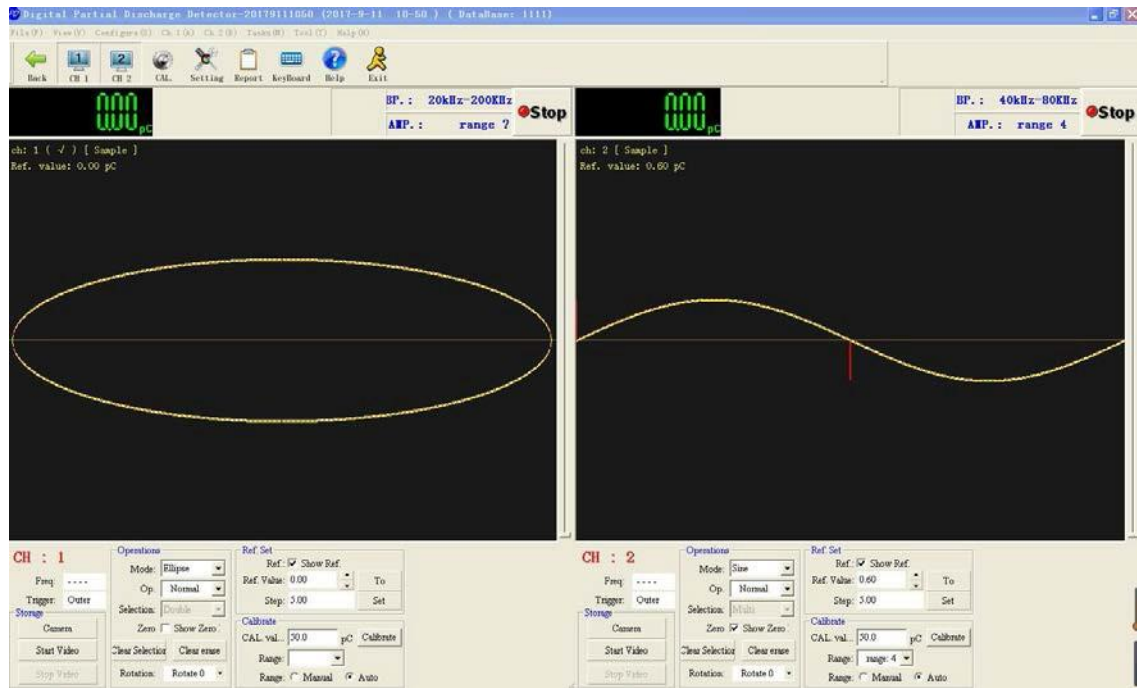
Digital Partial Discharge Detector-20179111050 (2017-9-11 10-50 ) ( DataBase: 1111)

File(F) View(V) Configure(G) Ch 1(A) Ch 2(B) Tasks(M) Tool(T) Help(H)

Back CH 1 CH 2 CAL. Setting Report KeyBoard Help Exit

000 pC

BP.: 20kHz-200KHz
AMP.: range 7
Stop

000 pC

BP.: 40kHz-80KHz
AMP.: range 4
Stop

ch: 1 ( √ ) [ Sample ]
Ref. value: 0.00 pC

ch: 2 [ Sample ]
Ref. value: 0.60 pC

CH : 1
Freq: ----
Trigger: Outer
Storage
Camera
Start Video
Stop Video

Operations
Mode: Ellipse
Op: Normal
Selection: Double
Zero Show Zero
Clear Selection Clear erase
Rotation: Rotate 0

Ref. Set
Ref: Show Ref.
Ref. Value: 0.00
Step: 5.00
To
Set

Calibrate
CAL. val.: 50.0 pC Calibrate
Range:
Range: Manual Auto

CH : 2
Freq: ----
Trigger: Outer
Storage
Camera
Start Video
Stop Video

Operations
Mode: Sine
Op: Normal
Selection: Multi
Zero Show Zero
Clear Selection Clear erase
Rotation: Rotate 0

Ref. Set
Ref: Show Ref.
Ref. Value: 0.60
Step: 5.00
To
Set

Calibrate
CAL. val.: 50.0 pC Calibrate
Range: range 4
Range: Manual Auto